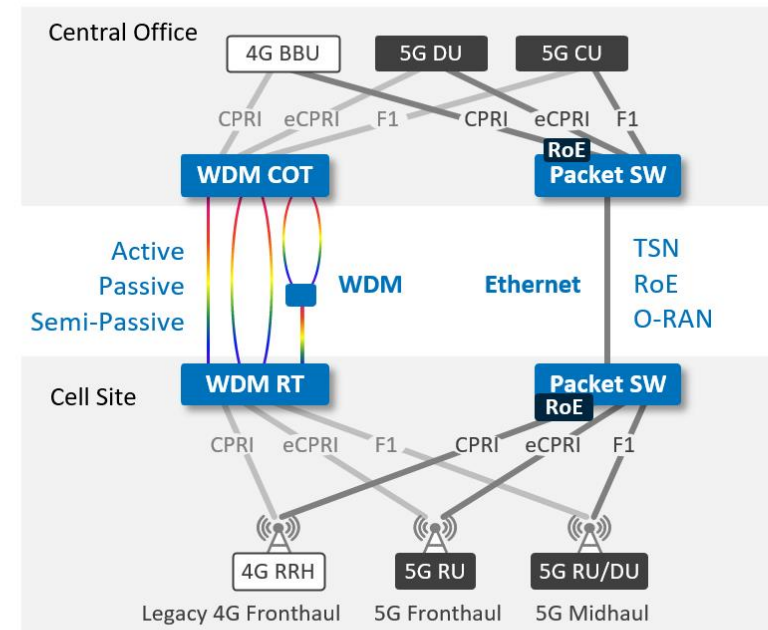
Central Office

4G BBU
5G DU
5G CU

CPRI
eCPRI
F1
CPRI
eCPRI
F1

RoE

WDM COT
Packet SW

Active
Passive
Semi-Passive

WDM

Ethernet

TSN
RoE
O-RAN

Cell Site

WDM RT
Packet SW

RoE

CPRI
eCPRI
F1
CPRI
eCPRI
F1

4G RRH
5G RU
5G RU/DU

Legacy 4G Fronthaul
5G Fronthaul
5G Midhaul